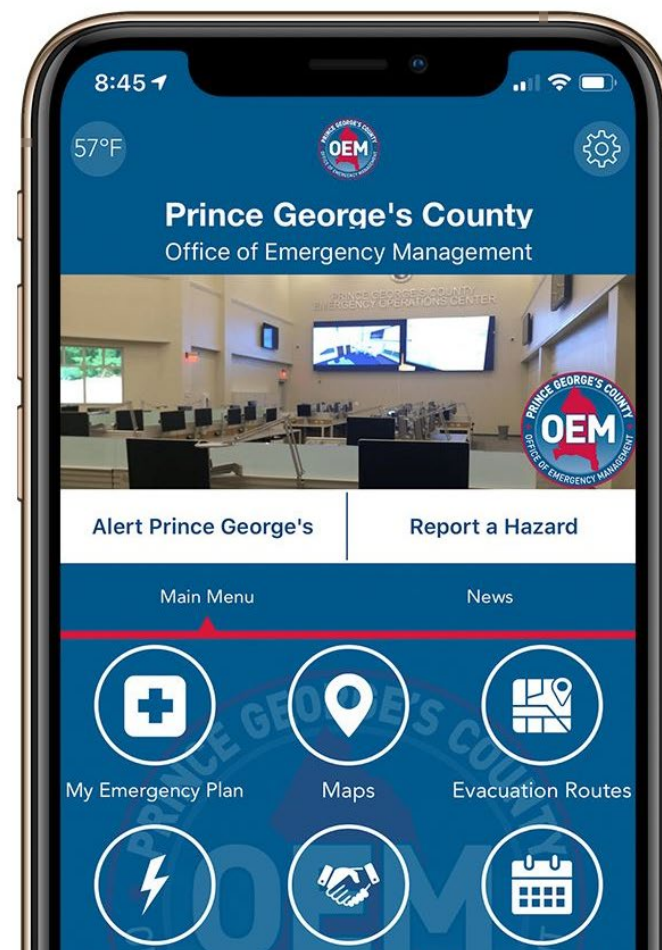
8:45

57°F

PRINCE GEORGE'S COUNTY OEM OFFICE OF EMERGENCY MANAGEMENT

Prince George's County
Office of Emergency Management

PRINCE GEORGE'S COUNTY EMERGENCY OPERATIONS CENTER

PRINCE GEORGE'S COUNTY OEM OFFICE OF EMERGENCY MANAGEMENT

Alert Prince George's

Report a Hazard

Main Menu

News

My Emergency Plan

Maps

Evacuation Routes

PRINCE GEORGE'S COUNTY OEM